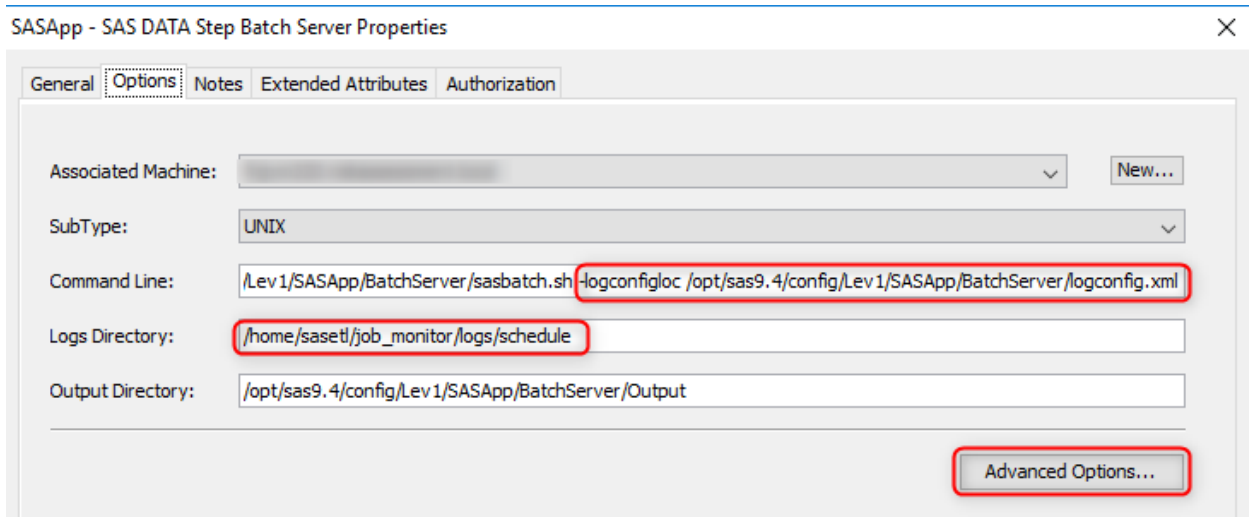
SASApp - SAS DATA Step Batch Server Properties

General Options Notes Extended Attributes Authorization

Associated Machine: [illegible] New...

SubType: UNIX

Command Line: /Lev1/SASApp/BatchServer/sasbatch.sh -logconfigloc /opt/sas9.4/config/Lev1/SASApp/BatchServer/logconfig.xml

Logs Directory: /home/sasetl/job_monitor/logs/schedule

Output Directory: /opt/sas9.4/config/Lev1/SASApp/BatchServer/Output

Advanced Options...